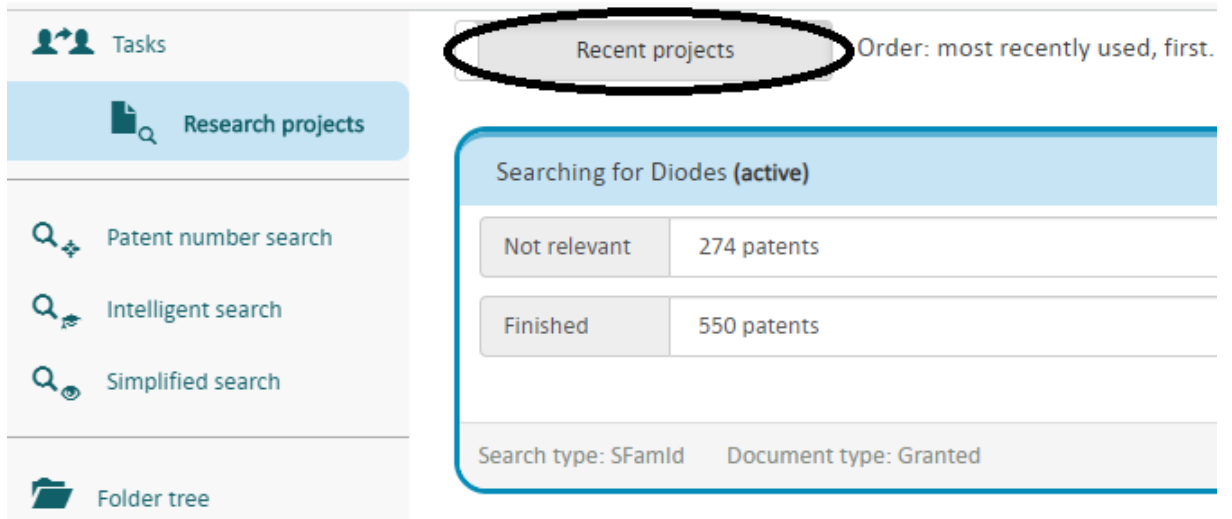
Tasks

Research projects

Patent number search

Intelligent search

Simplified search

Folder tree

Recent projects

Order: most recently used, first.

Searching for Diodes **(active)**

| Not relevant | 274 patents |
|---|---|
| Finished | 550 patents |

Search type: SFamId   Document type: Granted